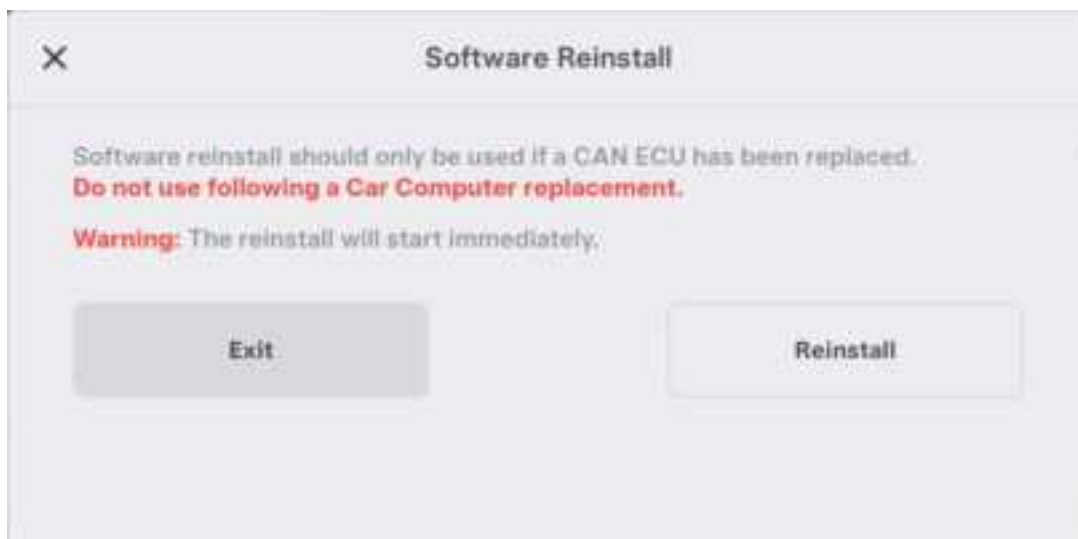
×

Software Reinstall

Software reinstall should only be used if a CAN ECU has been replaced.
Do not use following a Car Computer replacement.

Warning: The reinstall will start immediately.

Exit

Reinstall